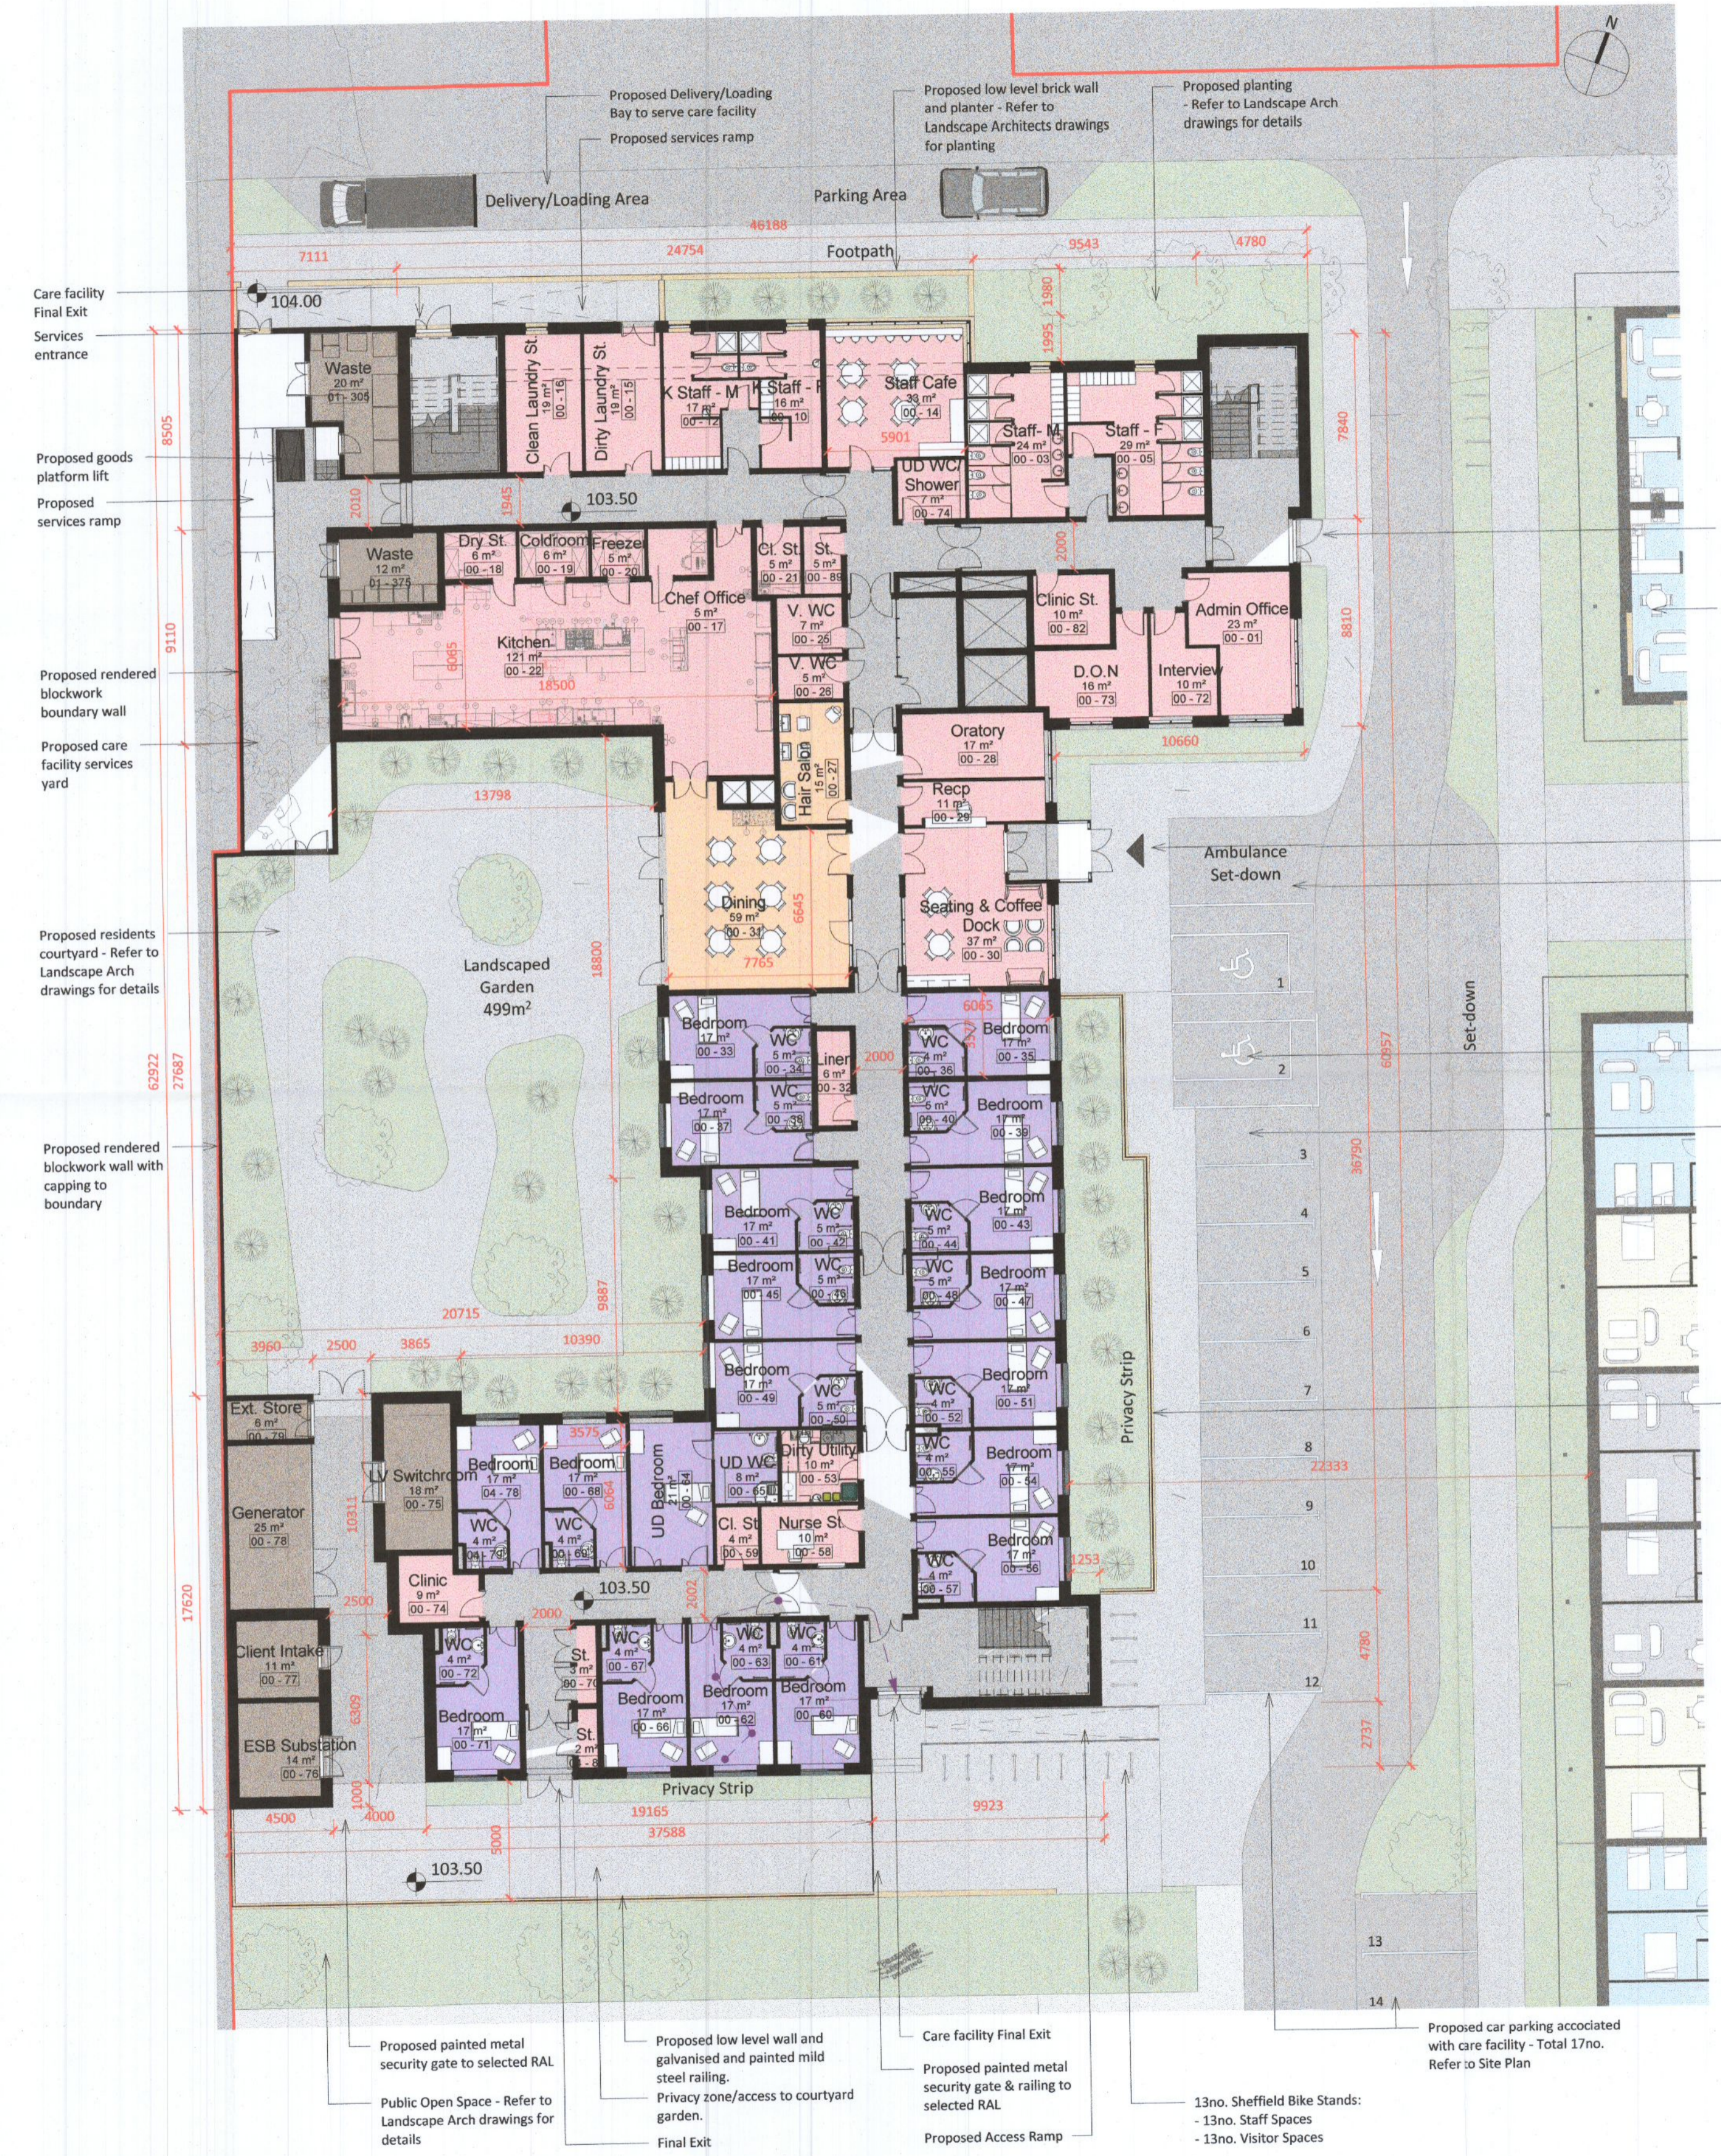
N

Proposed Delivery/Loading Bay to serve care facility

Proposed services ramp

Proposed low level brick wall and planter - Refer to Landscape Architects drawings for planting

Proposed planting - Refer to Landscape Arch drawings for details

Delivery/Loading Area

Parking Area

46188

7111

24754

Footpath

9543

4780

Care facility Final Exit

104.00

Services entrance

Proposed goods platform lift

Proposed services ramp

Proposed rendered blockwork boundary wall

Proposed care facility services yard

Proposed residents courtyard - Refer to Landscape Arch drawings for details

Proposed rendered blockwork wall with capping to boundary

Waste 20 m² 01 - 305

Clean Laundry St 00 - 16

Dirty Laundry St 19 m² 00 - 15

K Staff - M 17 m² 00 - 12

Staff - F 16 m² 00 - 10

Staff Cafe 38 m² 00 - 14

5901

Staff - M 24 m² 00 - 03

Staff - F 29 m² 00 - 05

UD WC/ Shower 7 m² 00 - 74

103.50

Waste 12 m² 01 - 375

Dry St. 6 m² 00 - 18

Coldroom 6 m² 00 - 19

Freezer 5 m² 00 - 20

Cl. St 5 m² 00 - 21

St. 5 m² 00 - 89

Chef Office 5 m² 00 - 17

Kitchen 121 m² 00 - 22

18500

V. WC 7 m² 00 - 25

V. WC 5 m² 00 - 26

Clinic St. 10 m² 00 - 82

Admin Office 23 m² 00 - 01

D.O.N 16 m² 00 - 73

Interview 10 m² 00 - 72

10660

Oratory 17 m² 00 - 28

Recp 11 m² 00 - 29

Hair Salon 16 m² 00 - 27

13798

Dining 59 m² 00 - 31

7765

6645

Seating & Coffee Dock 37 m² 00 - 30

Ambulance Set-down

Set-down

Landscaped Garden 499m²

18800

6065

Bedroom 17 m² 00 - 33

WC 5 m² 00 - 34

Linen 6 m² 00 - 32

2000

WC 5 m² 00 - 36

Bedroom 17 m² 00 - 35

Bedroom 17 m² 00 - 37

WC 5 m² 00 - 38

WC 5 m² 00 - 40

Bedroom 17 m² 00 - 39

Bedroom 17 m² 00 - 41

WC 5 m² 00 - 42

WC 5 m² 00 - 44

Bedroom 17 m² 00 - 43

Bedroom 17 m² 00 - 45

WC 5 m² 00 - 46

WC 5 m² 00 - 48

Bedroom 17 m² 00 - 47

Bedroom 17 m² 00 - 49

WC 5 m² 00 - 50

WC 4 m² 00 - 52

Bedroom 17 m² 00 - 51

20715

9887

3960

2500

3865

10390

Privacy Strip

Ext. Store 8 m² 00 - 79

Generator 25 m² 00 - 78

LV Switchroom 18 m² 00 - 75

Bedroom 17 m² 04 - 78

Bedroom 17 m² 00 - 68

3575

UD Bedroom 21 m² 00 - 64

UD WC 8 m² 00 - 65

Dirty Utility 10 m² 00 - 53

WC 4 m² 00 - 55

Bedroom 17 m² 00 - 54

WC 4 m² 00 - 69

WC 4 m² 00 - 67

Cl. St 4 m² 00 - 59

Nurse St. 10 m² 00 - 58

WC 4 m² 00 - 57

Bedroom 17 m² 00 - 56

1253

Clinic 9 m² 00 - 74

103.50

2500

2000

WC 4 m² 00 - 72

St. 3 m² 00 - 70

WC 4 m² 00 - 67

WC 4 m² 00 - 63

WC 4 m² 00 - 61

Client Intake 11 m² 00 - 77

ESB Substation 14 m² 00 - 76

Bedroom 17 m² 00 - 71

St. 2 m²

Bedroom 17 m² 00 - 66

Bedroom 17 m² 00 - 62

Bedroom 17 m² 00 - 60

Privacy Strip

4500

4000

19165

9923

37588

103.50

1 2 3 4 5 6 7 8 9 10 11 12 13 14

22333

8505

2010

1945

9110

6065

62922

27687

10311

17620

6309

1000

5000

1980

1995

7840

2000

8810

60957

36790

4780

2737

Proposed painted metal security gate to selected RAL

Public Open Space - Refer to Landscape Arch drawings for details

Proposed low level wall and galvanised and painted mild steel railing.

Privacy zone/access to courtyard garden.

Final Exit

Care facility Final Exit

Proposed painted metal security gate & railing to selected RAL

Proposed Access Ramp

13no. Sheffield Bike Stands:
- 13no. Staff Spaces
- 13no. Visitor Spaces

Proposed car parking accociated with care facility - Total 17no. Refer to Site Plan